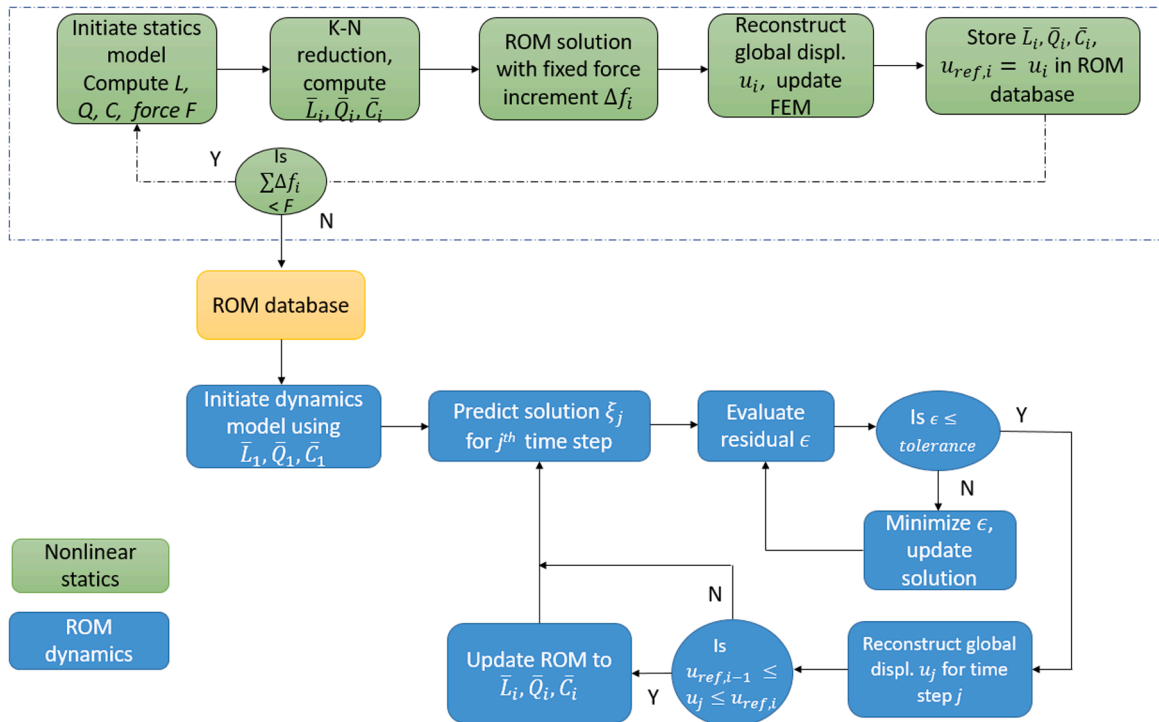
Initiate statics model Compute $L$, $Q$, $C$, force $F$

K-N reduction, compute $\bar{L}_i, \bar{Q}_i, \bar{C}_i$

ROM solution with fixed force increment $\Delta f_i$

Reconstruct global displ. $u_i$, update FEM

Store $\bar{L}_i, \bar{Q}_i, \bar{C}_i$, $u_{ref,i} = u_i$ in ROM database

Y

Is $\sum \Delta f_i < F$

N

ROM database

Initiate dynamics model using $\bar{L}_1, \bar{Q}_1, \bar{C}_1$

Predict solution $\xi_j$ for $j^{th}$ time step

Evaluate residual $\epsilon$

Is $\epsilon \leq tolerance$

Y

N

Minimize $\epsilon$, update solution

Nonlinear statics

ROM dynamics

N

Update ROM to $\bar{L}_i, \bar{Q}_i, \bar{C}_i$

Y

Is $u_{ref,i-1} \leq u_j \leq u_{ref,i}$

Reconstruct global displ. $u_j$ for time step $j$